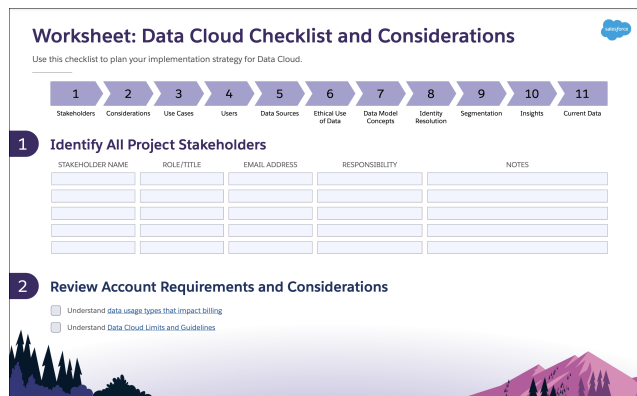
# Worksheet: Data Cloud Checklist and Considerations

salesforce

Use this checklist to plan your implementation strategy for Data Cloud.

| 1 | 2 | 3 | 4 | 5 | 6 | 7 | 8 | 9 | 10 | 11 |
|---|---|---|---|---|---|---|---|---|---|---|
| Stakeholders | Considerations | Use Cases | Users | Data Sources | Ethical Use of Data | Data Model Concepts | Identity Resolution | Segmentation | Insights | Current Data |

1 Identify All Project Stakeholders

| STAKEHOLDER NAME | ROLE/TITLE | EMAIL ADDRESS | RESPONSIBILITY | NOTES |
|---|---|---|---|---|
| | | | | |
| | | | | |
| | | | | |
| | | | | |
| | | | | |

2 Review Account Requirements and Considerations

Understand data usage types that impact billing

Understand Data Cloud Limits and Guidelines